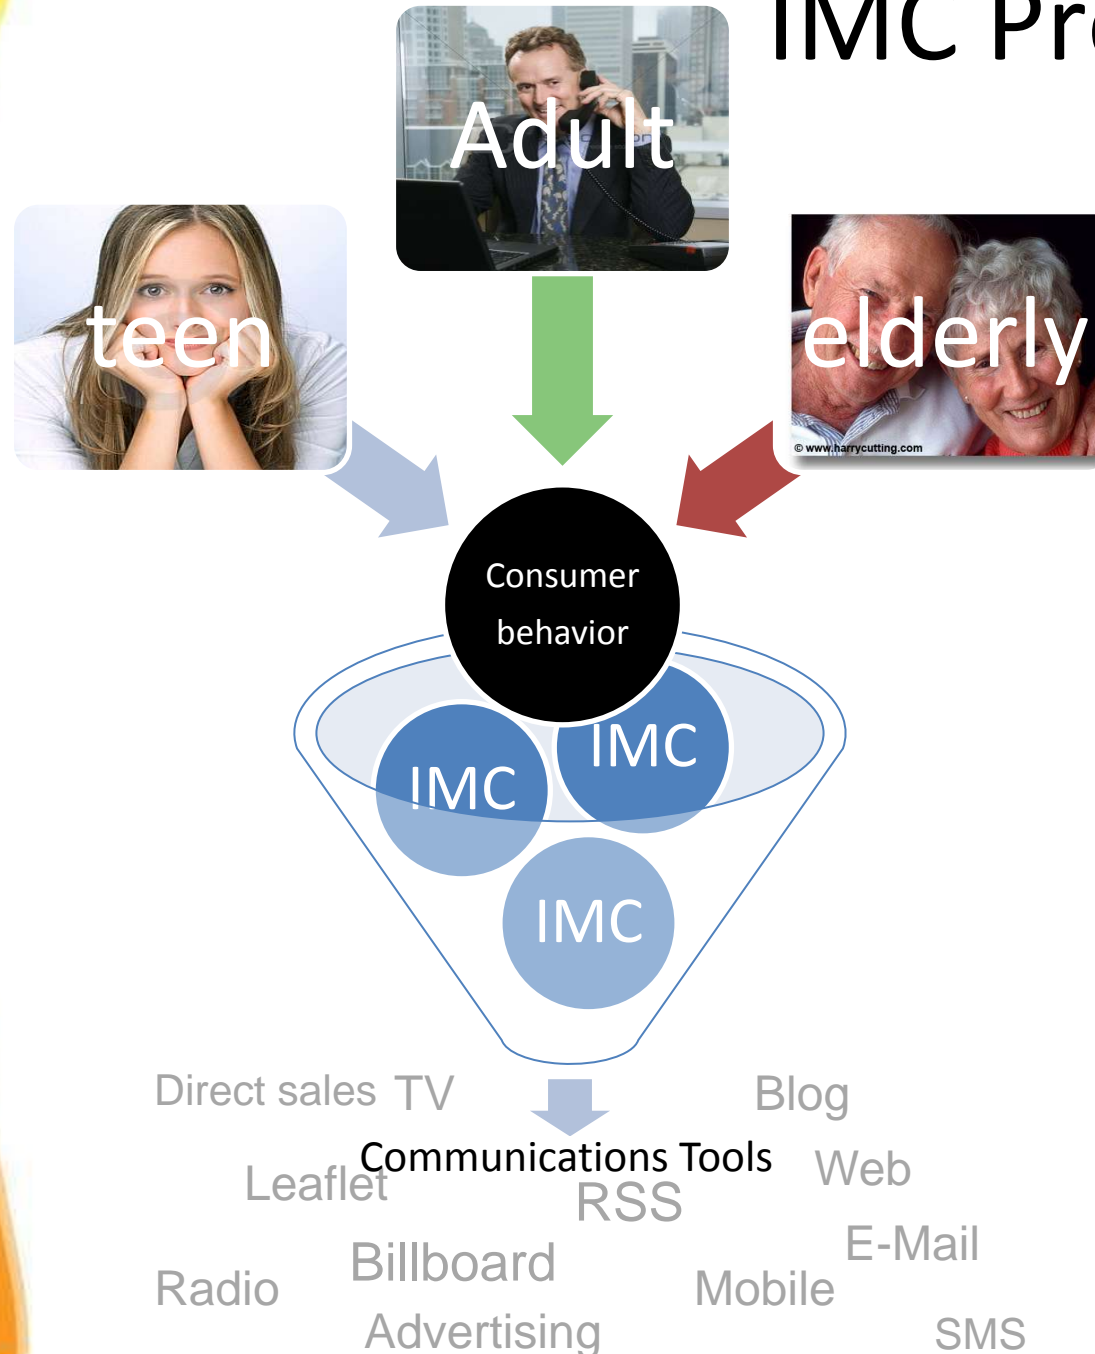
IMC Pr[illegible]

Adult

teen

elderly

© www.harrycutting.com

Consumer behavior

IMC

IMC

IMC

Direct sales TV

Blog

Communications Tools

Leaflet

Web

RSS

E-Mail

Radio

Billboard

Mobile

Advertising

SMS